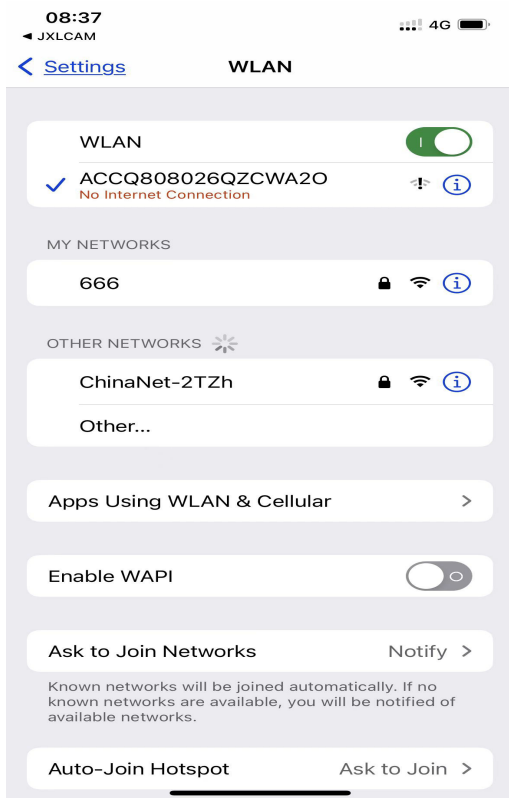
08:37
◄ JXLCAM
4G

Settings
WLAN

WLAN

ACCQ808026QZCWA2O
No Internet Connection

MY NETWORKS

666

OTHER NETWORKS

ChinaNet-2TZh

Other...

Apps Using WLAN & Cellular

Enable WAPI

Ask to Join Networks
Notify

Known networks will be joined automatically. If no known networks are available, you will be notified of available networks.

Auto-Join Hotspot
Ask to Join